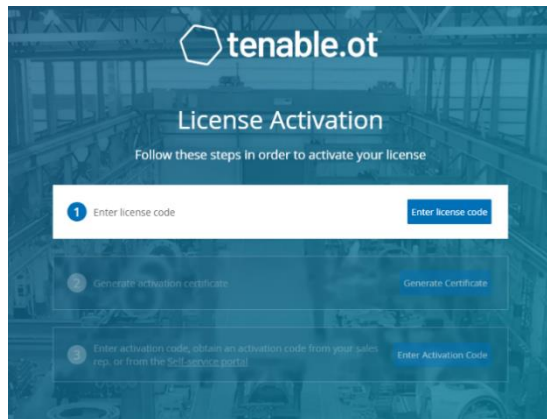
tenable.ot

License Activation

Follow these steps in order to activate your license

1 Enter license code

Enter license code

2 Generate activation certificate

Generate Certificate

3 Enter activation code, obtain an activation code from your sales rep. or from the Self-service portal

Enter Activation Code